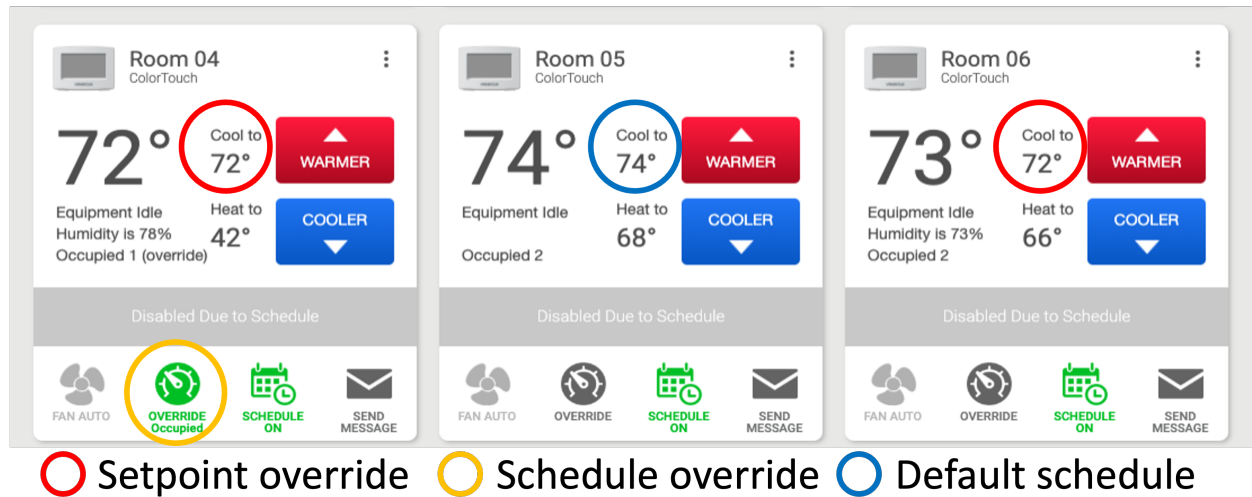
Room 04
ColorTouch

72°

Cool to
72°

WARMER

Equipment Idle
Humidity is 78%
Occupied 1 (override)

Heat to
42°

COOLER

Disabled Due to Schedule

FAN AUTO
OVERRIDE
Occupied
SCHEDULE
ON
SEND
MESSAGE

Room 05
ColorTouch

74°

Cool to
74°

WARMER

Equipment Idle

Occupied 2

Heat to
68°

COOLER

Disabled Due to Schedule

FAN AUTO
OVERRIDE
SCHEDULE
ON
SEND
MESSAGE

Room 06
ColorTouch

73°

Cool to
72°

WARMER

Equipment Idle
Humidity is 73%
Occupied 2

Heat to
66°

COOLER

Disabled Due to Schedule

FAN AUTO
OVERRIDE
SCHEDULE
ON
SEND
MESSAGE

Setpoint override Schedule override Default schedule